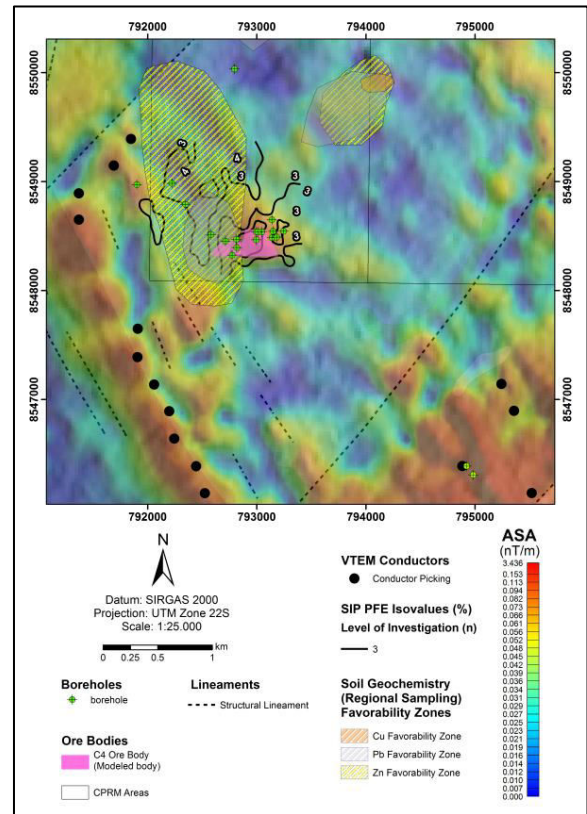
792000 793000 794000 795000

8550000
8549000
8548000
8547000

8550000
8549000
8548000
8547000

792000 793000 794000 795000

3
3
3
3
3
3

N

Datum: SIRGAS 2000
Projection: UTM Zone 22S
Scale: 1:25.000

km
0 0.25 0.5 1

VTEM Conductors
Conductor Picking

SIP PFE Isovalues (%)
Level of Investigation (n)
3

ASA
(nT/m)
3.436
0.153
0.113
0.094
0.082
0.073
0.066
0.061
0.056
0.052
0.048
0.045
0.042
0.039
0.036
0.034
0.031
0.029
0.027
0.025
0.023
0.021
0.019
0.016
0.014
0.012
0.010
0.007
0.000

Boreholes
borehole

Lineaments
Structural Lineament

Soil Geochemistry (Regional Sampling) Favorability Zones
Cu Favorability Zone
Pb Favorability Zone
Zn Favorability Zone

Ore Bodies
C4 Ore Body (Modeled body)

CPRM Areas